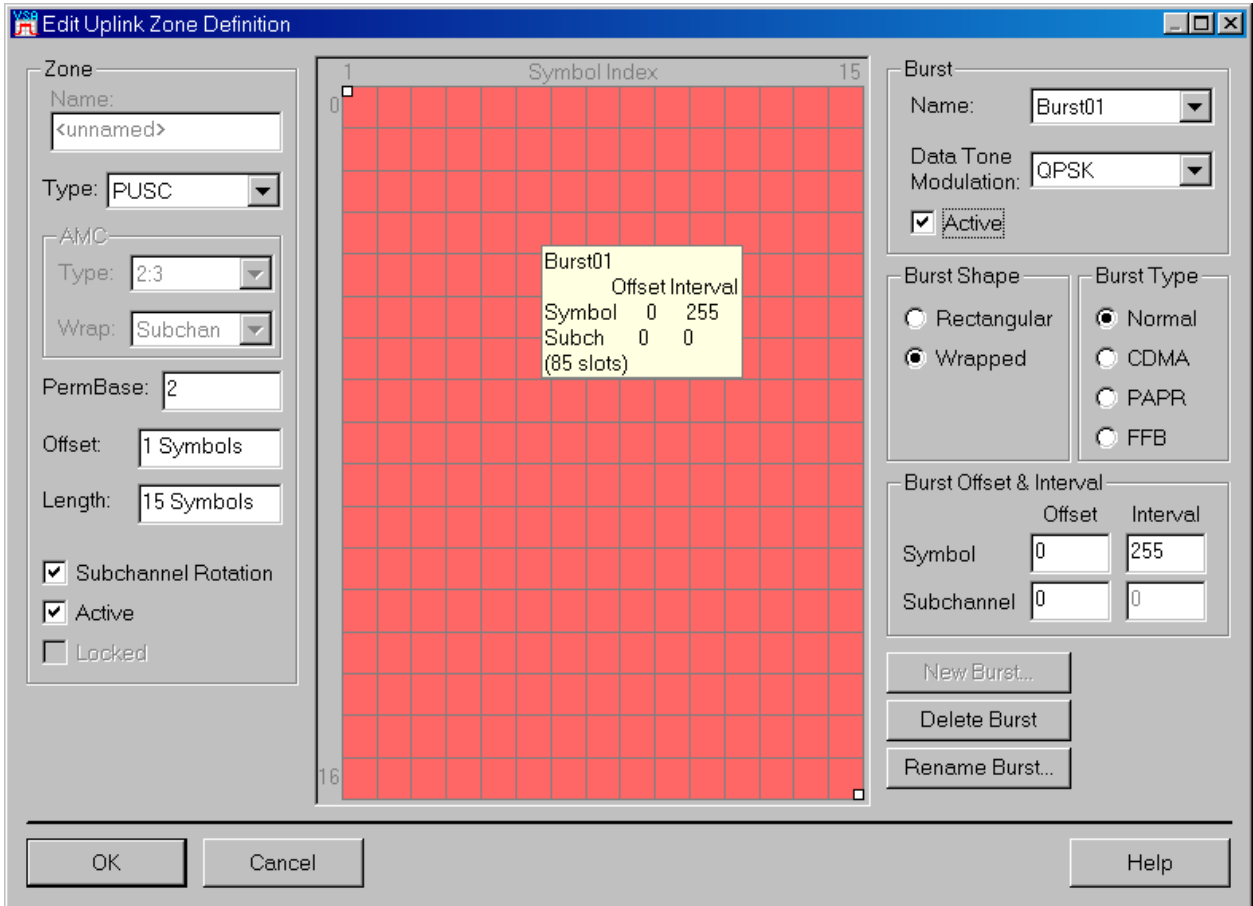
Edit Uplink Zone Definition

Zone
Name:
<unnamed>
Type: PUSC
AMC
Type: 2:3
Wrap: Subchan
PermBase: 2
Offset: 1 Symbols
Length: 15 Symbols
Subchannel Rotation
Active
Locked

1 Symbol Index 15
0
16

| Burst01 | | |
|---|---|---|
| | Offset | Interval |
| Symbol | 0 | 255 |
| Subch | 0 | 0 |
| (85 slots) | | |

Burst
Name: Burst01
Data Tone Modulation: QPSK
Active

Burst Shape
Rectangular
Wrapped

Burst Type
Normal
CDMA
PAPR
FFB

Burst Offset & Interval

| | Offset | Interval |
|---|---|---|
| Symbol | 0 | 255 |
| Subchannel | 0 | 0 |

New Burst...
Delete Burst
Rename Burst...

OK
Cancel
Help